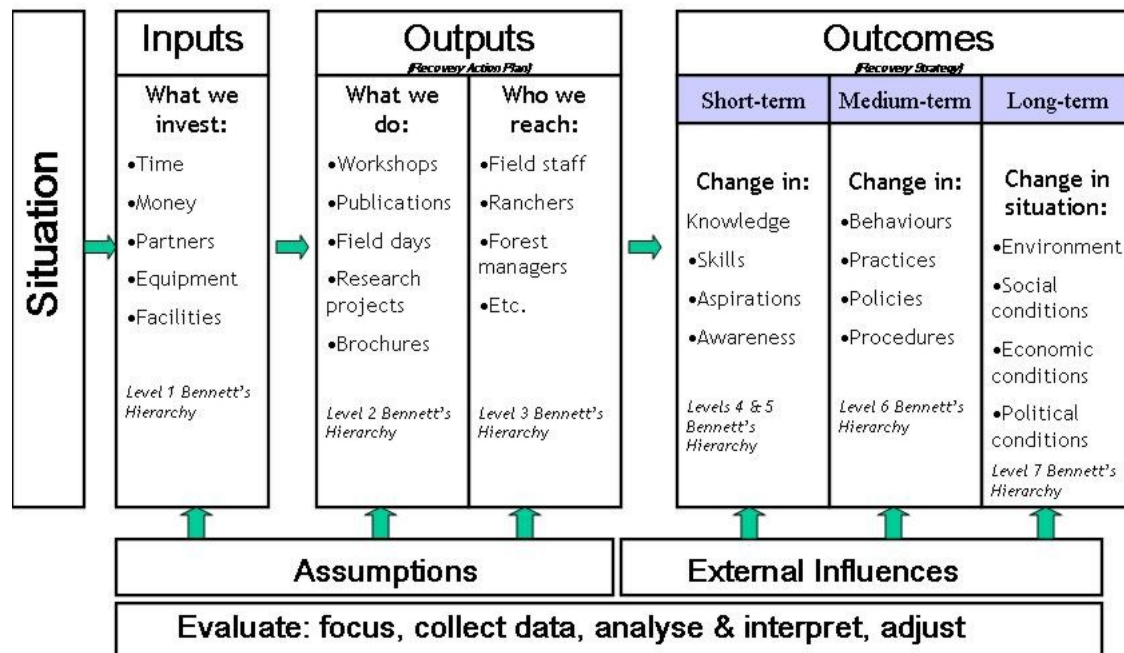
Situation

Inputs

What we invest:

•Time

•Money

•Partners

•Equipment

•Facilities

Level 1 Bennett's Hierarchy

Outputs
(Recovery Action Plan)

What we do:

•Workshops

•Publications

•Field days

•Research projects

•Brochures

Level 2 Bennett's Hierarchy

Who we reach:

•Field staff

•Ranchers

•Forest managers

•Etc.

Level 3 Bennett's Hierarchy

Outcomes
(Recovery Strategy)

Short-term

Change in:

Knowledge

•Skills

•Aspirations

•Awareness

Levels 4 & 5 Bennett's Hierarchy

Medium-term

Change in:

•Behaviours

•Practices

•Policies

•Procedures

Level 6 Bennett's Hierarchy

Long-term

Change in situation:

•Environment

•Social conditions

•Economic conditions

•Political conditions

Level 7 Bennett's Hierarchy

Assumptions

External Influences

Evaluate: focus, collect data, analyse & interpret, adjust